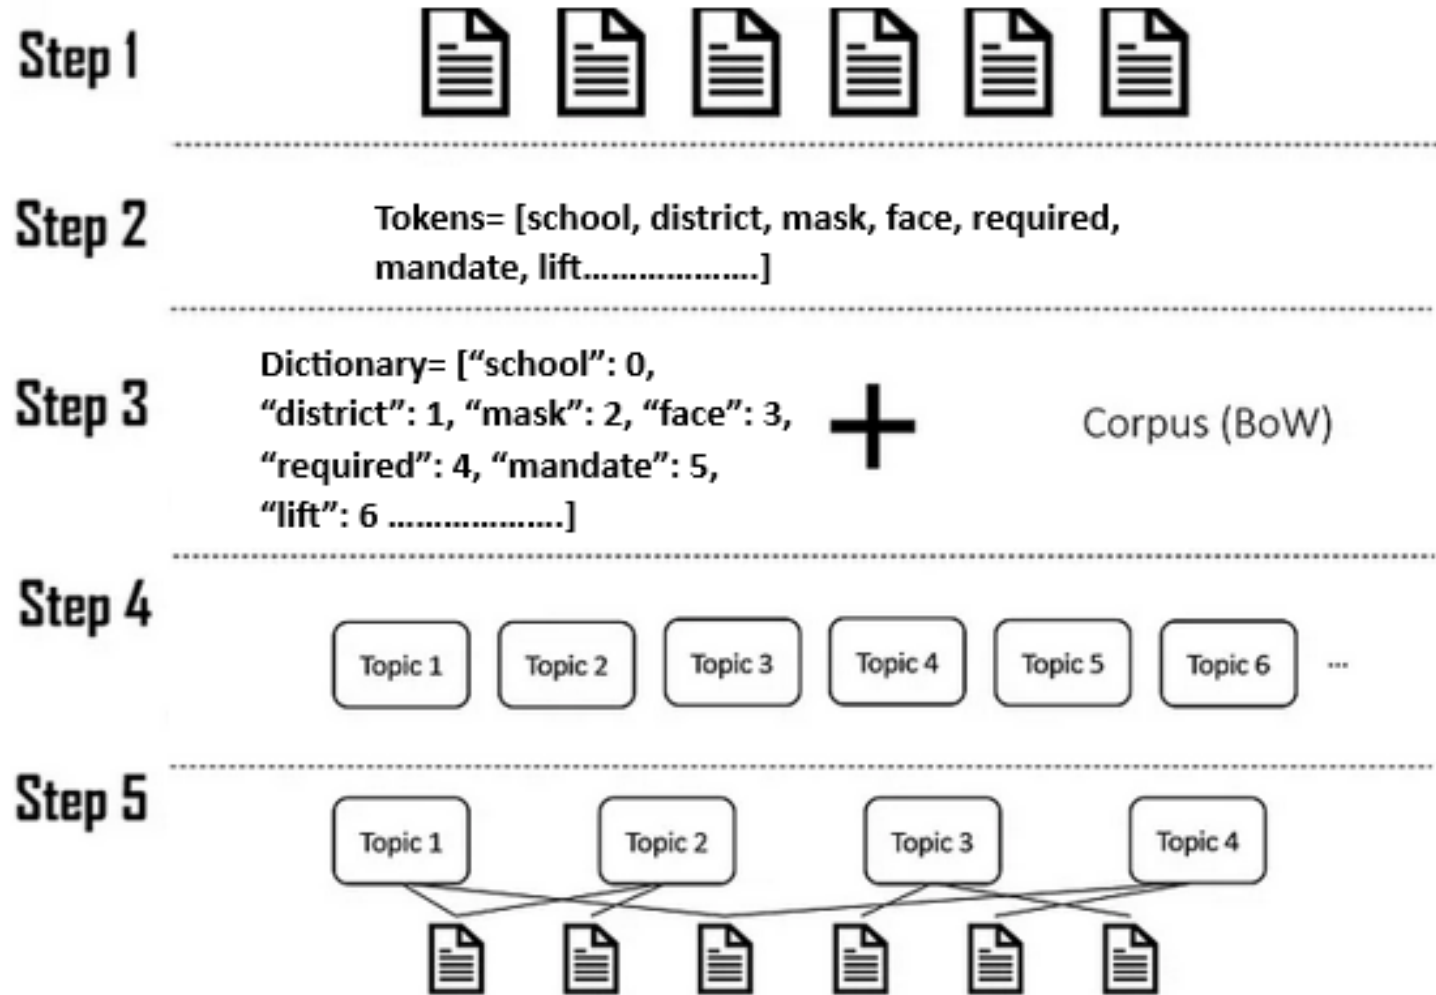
Step 1

Step 2

Tokens= [school, district, mask, face, required, mandate, lift.................]

Step 3

Dictionary= [“school”: 0, “district”: 1, “mask”: 2, “face”: 3, “required”: 4, “mandate”: 5, “lift”: 6 .................]

+

Corpus (BoW)

Step 4

Topic 1 Topic 2 Topic 3 Topic 4 Topic 5 Topic 6 ...

Step 5

Topic 1 Topic 2 Topic 3 Topic 4